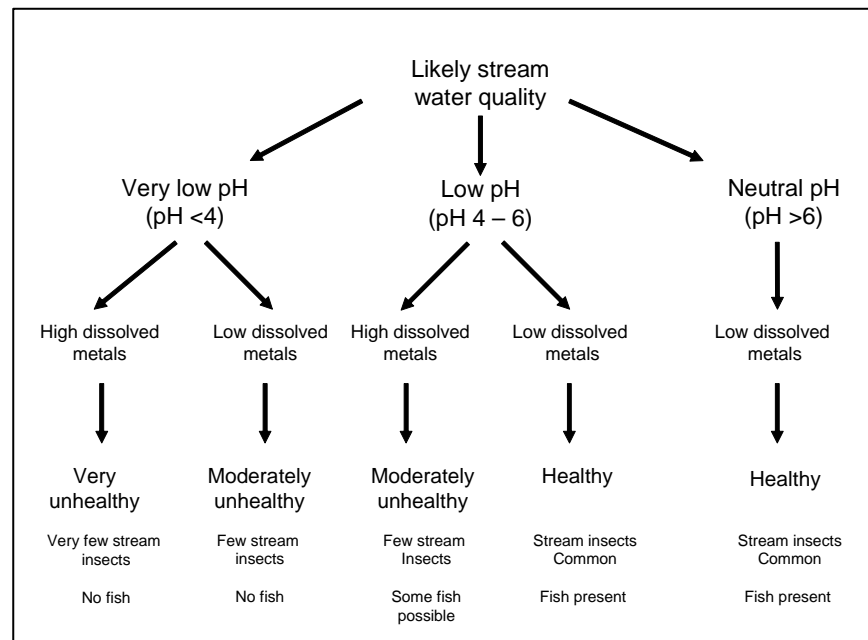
Likely stream water quality

Very low pH (pH <4)

Low pH (pH 4 – 6)

Neutral pH (pH >6)

High dissolved metals

Low dissolved metals

High dissolved metals

Low dissolved metals

Low dissolved metals

Very unhealthy

Moderately unhealthy

Moderately unhealthy

Healthy

Healthy

Very few stream insects

Few stream insects

Few stream Insects

Stream insects Common

Stream insects Common

No fish

No fish

Some fish possible

Fish present

Fish present